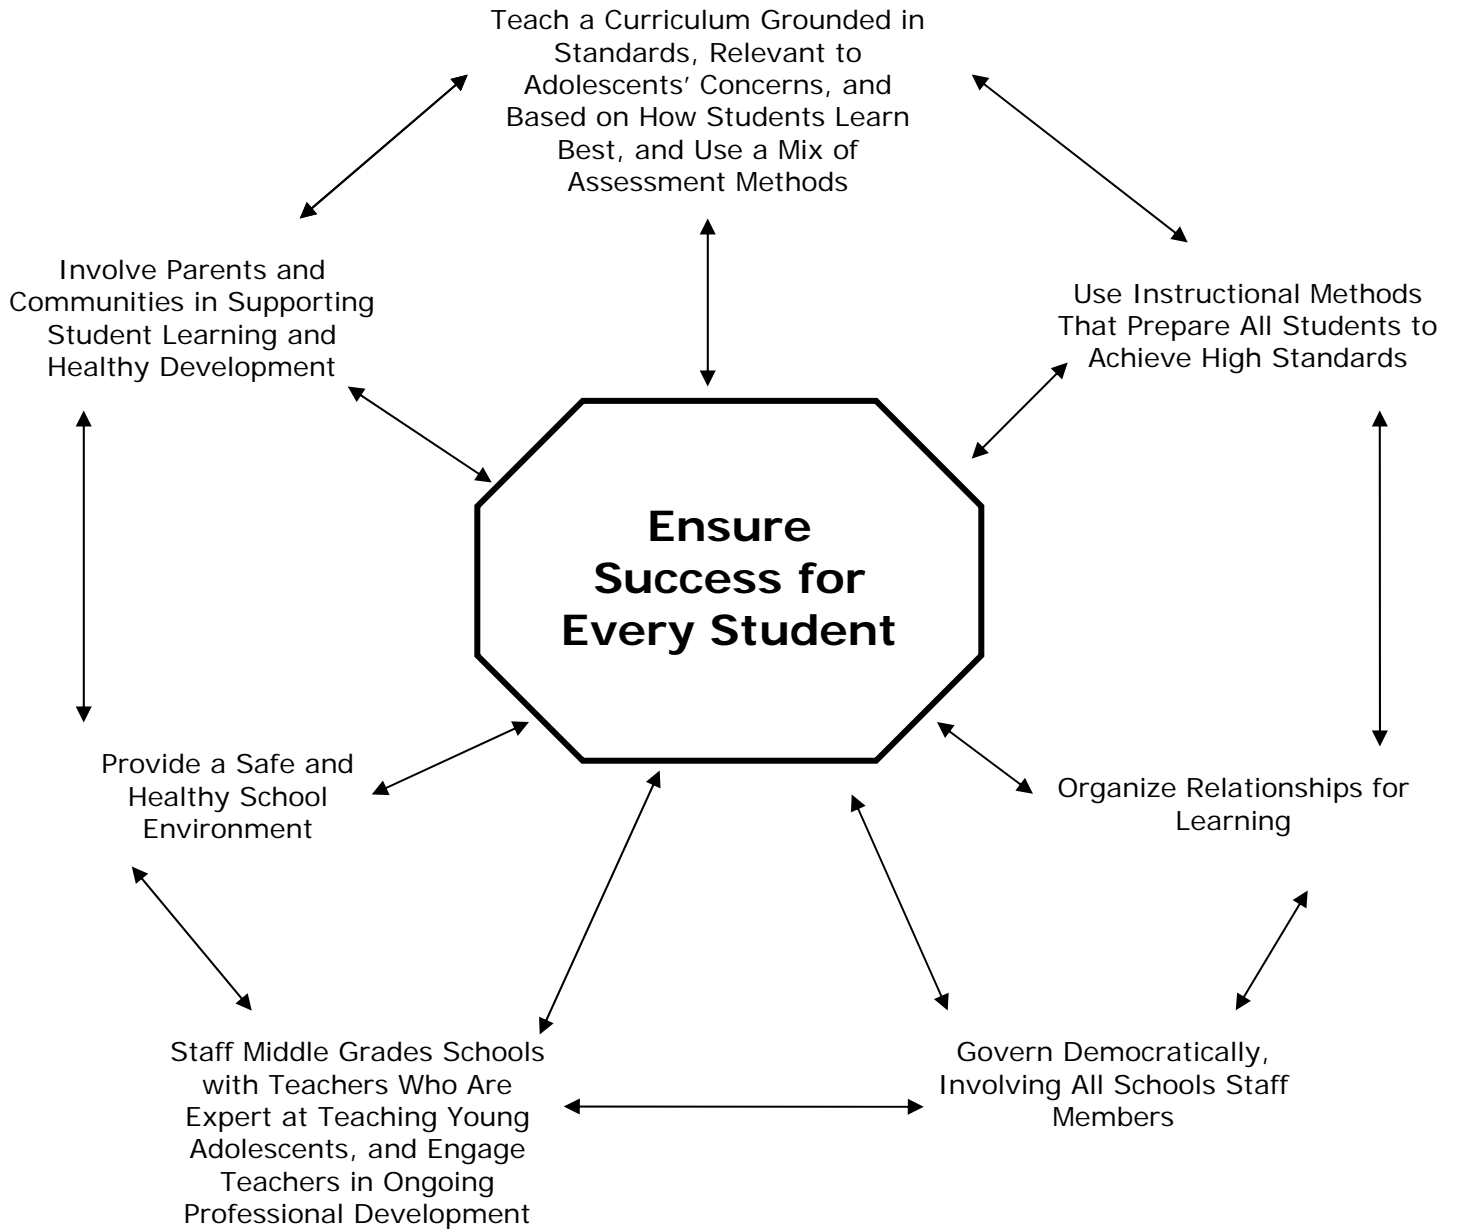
Teach a Curriculum Grounded in Standards, Relevant to Adolescents' Concerns, and Based on How Students Learn Best, and Use a Mix of Assessment Methods

Involve Parents and Communities in Supporting Student Learning and Healthy Development

Use Instructional Methods That Prepare All Students to Achieve High Standards

Ensure Success for Every Student

Provide a Safe and Healthy School Environment

Organize Relationships for Learning

Staff Middle Grades Schools with Teachers Who Are Expert at Teaching Young Adolescents, and Engage Teachers in Ongoing Professional Development

Govern Democratically, Involving All Schools Staff Members